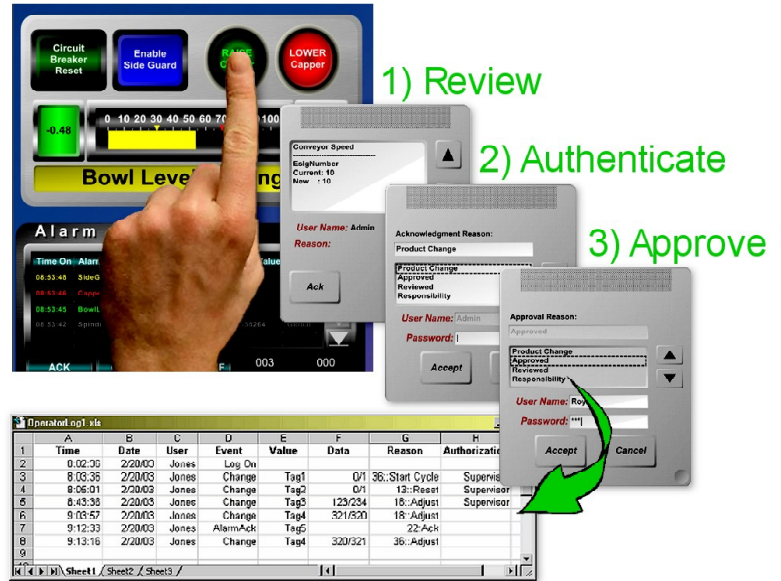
Circuit Breaker Reset

Enable Side Guard

RAISE C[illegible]

LOWER Capper

-0.48

0 10 20 30 40 50 60 70 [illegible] 100

Bowl Lev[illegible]

Alarm

Time On Alar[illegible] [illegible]alue

08:53:48 SideG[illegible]

08:53:45 Cappe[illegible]

08:53:45 BowlL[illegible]

08:53:42 Spindl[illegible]

ACK

003 000

1) Review

Conveyor Speed

EoigNumber
Current: 10
New : 10

User Name: Admin

Reason:

Ack

2) Authenticate

Acknowledgment Reason:

Product Change

Product Change
Approved
Reviewed
Responsibility

User Name: Admin

Password: |

Accept

3) Approve

Approval Reason:

Approved

Product Change
Approved
Reviewed
Responsibility

User Name: Roy

Password: ***|

Accept

Cancel

OperatorLog1.xls

| | A | B | C | D | E | F | G | H |
|---|---|---|---|---|---|---|---|---|
| 1 | Time | Date | User | Event | Value | Data | Reason | Authorizatio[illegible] |
| 2 | 0:02:36 | 2/20/03 | Jones | Log On | | | | |
| 3 | 8:03:36 | 2/20/03 | Jones | Change | Tag1 | 0/1 | 36::Start Cycle | Supervis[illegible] |
| 4 | 8:06:01 | 2/20/03 | Jones | Change | Tag2 | 0/1 | 13::Reset | Supervisor |
| 5 | 8:43:38 | 2/20/03 | Jones | Change | Tag3 | 123/234 | 18::Adjust | Supervisor |
| 6 | 9:08:57 | 2/20/03 | Jones | Change | Tag4 | 321/320 | 18::Adjust | |
| 7 | 9:12:33 | 2/20/03 | Jones | AlarmAck | Tag5 | | 22::Ack | |
| 8 | 9:13:16 | 2/20/03 | Jones | Change | Tag4 | 320/321 | 36::Adjust | |
| 9 | | | | | | | | |
| 10 | | | | | | | | |

Sheet1 / Sheet2 / Sheet3 /